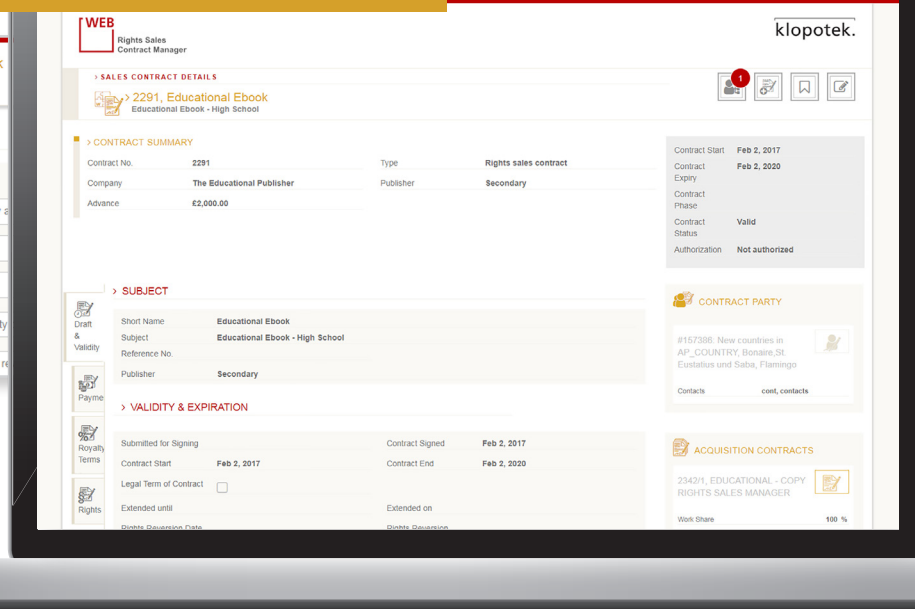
WEB
Rights Sales
Contract Manager

klopotek.

> SALES CONTRACT DETAILS

> 2291, Educational Ebook
Educational Ebook - High School

1

> CONTRACT SUMMARY

| Contract No. | 2291 | Type | Rights sales contract |
|---|---|---|---|
| Company | The Educational Publisher | Publisher | Secondary |
| Advance | £2,000.00 | | |

| Contract Start | Feb 2, 2017 |
|---|---|
| Contract Expiry | Feb 2, 2020 |
| Contract Phase | |
| Contract Status | Valid |
| Authorization | Not authorized |

Draft & Validity

Payme

Royalty Terms

Rights

> SUBJECT

| Short Name | Educational Ebook |
|---|---|
| Subject | Educational Ebook - High School |
| Reference No. | |
| Publisher | Secondary |

> VALIDITY & EXPIRATION

| Submitted for Signing | | Contract Signed | Feb 2, 2017 |
|---|---|---|---|
| Contract Start | Feb 2, 2017 | Contract End | Feb 2, 2020 |
| Legal Term of Contract | | | |
| Extended until | | Extended on | |
| Rights Reversion Date | | Rights Reversion | |

CONTRACT PARTY

#157386: New countries in AP_COUNTRY, Bonaire,St. Eustatius und Saba, Flamingo

Contacts cont, contacts

ACQUISITION CONTRACTS

2342/1, EDUCATIONAL - COPY RIGHTS SALES MANAGER

Work Share 100 %